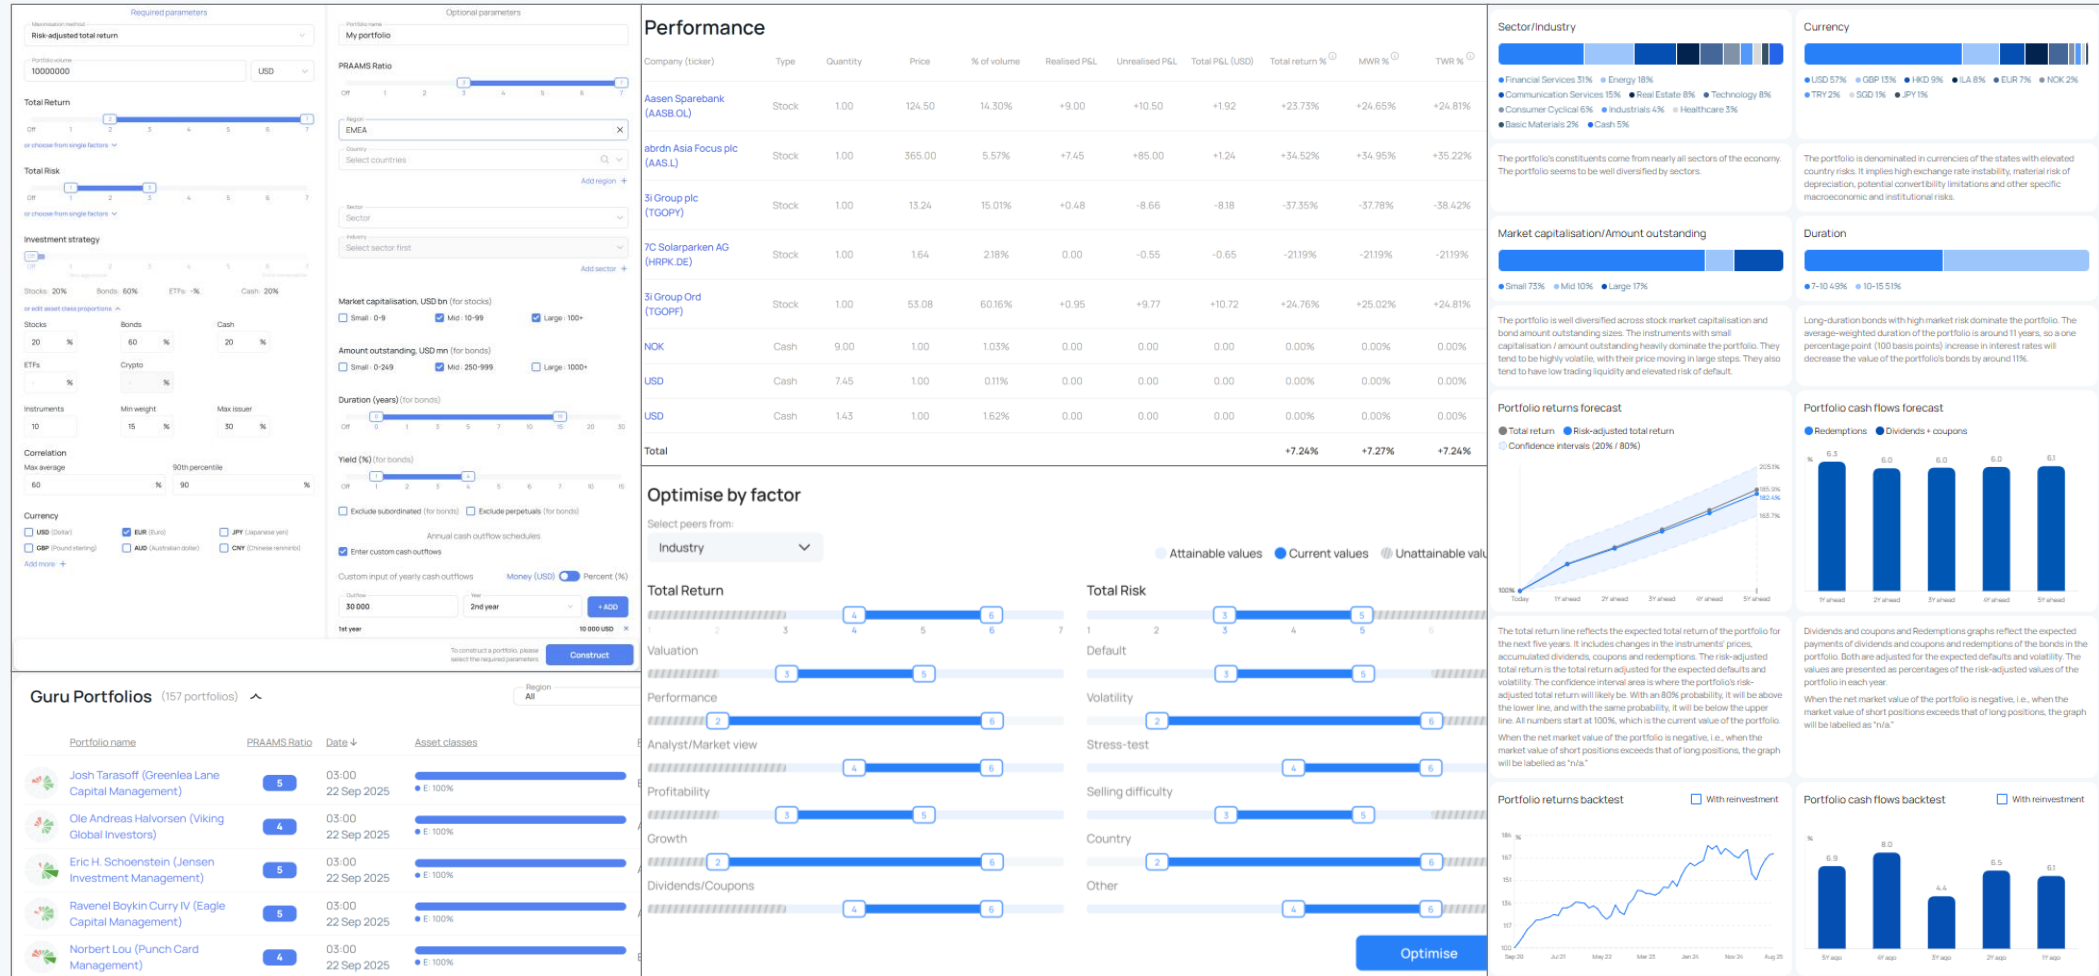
Required parameters

Maximisation method
Risk-adjusted total return

Portfolio volume
10000000 USD

Total Return
Off 1 2 3 4 5 6 7
or choose from single factors

Total Risk
Off 1 2 3 4 5 6 7
or choose from single factors

Investment strategy

Stocks: 20% Bonds: 60% ETFs: -% Cash: 20%
or edit asset class proportions

| Stocks | Bonds | Cash |
|---|---|---|
| 20 % | 60 % | 20 % |
| ETFs | Crypto | |
| - % | - % | |

| Instruments | Min weight | Max issuer |
|---|---|---|
| 10 | 15 % | 30 % |

Correlation
Max average 60 % 90th percentile 90 %

Currency
USD (Dollar) EUR (Euro) JPY (Japanese yen)
GBP (Pound sterling) AUD (Australian dollar) CNY (Chinese renminbi)
Add more +

Optional parameters

Portfolio name
My portfolio

PRAAMS Ratio
Off 1 2 3 4 5 6 7

Region
EMEA

Country
Select countries
Add region +

Sector
Sector

Industry
Select sector first
Add sector +

Market capitalisation, USD bn (for stocks)
Small : 0-9 Mid : 10-99 Large : 100+

Amount outstanding, USD mn (for bonds)
Small : 0-249 Mid : 250-999 Large : 1000+

Duration (years) (for bonds)
Off 0 1 3 5 7 10 15 20 30

Yield (%) (for bonds)
Off 1 2 3 4 5 6 7 10 15

Exclude subordinated (for bonds) Exclude perpetuals (for bonds)

Annual cash outflow schedules
Enter custom cash outflows
Custom input of yearly cash outflows Money (USD) Percent (%)
Outflow 30 000 Year 2nd year + ADD
1st year 10 000 USD ×

To construct a portfolio, please select the required parameters
Construct

Guru Portfolios (157 portfolios)
Region All

| Portfolio name | PRAAMS Ratio | Date | Asset classes |
|---|---|---|---|
| Josh Tarasoff (Greenlea Lane Capital Management) | 5 | 03:00 22 Sep 2025 | E: 100% |
| Ole Andreas Halvorsen (Viking Global Investors) | 4 | 03:00 22 Sep 2025 | E: 100% |
| Eric H. Schoenstein (Jensen Investment Management) | 5 | 03:00 22 Sep 2025 | E: 100% |
| Ravenel Boykin Curry IV (Eagle Capital Management) | 5 | 03:00 22 Sep 2025 | E: 100% |
| Norbert Lou (Punch Card Management) | 4 | 03:00 22 Sep 2025 | E: 100% |

Performance

| Company (ticker) | Type | Quantity | Price | % of volume | Realised P&L | Unrealised P&L | Total P&L (USD) | Total return % | MWR % | TWR % |
|---|---|---|---|---|---|---|---|---|---|---|
| Aasen Sparebank (AASB.OL) | Stock | 1.00 | 124.50 | 14.30% | +9.00 | +10.50 | +1.92 | +23.73% | +24.65% | +24.81% |
| abrdn Asia Focus plc (AAS.L) | Stock | 1.00 | 365.00 | 5.57% | +7.45 | +85.00 | +1.24 | +34.52% | +34.95% | +35.22% |
| 3i Group plc (TGOPY) | Stock | 1.00 | 13.24 | 15.01% | +0.48 | -8.66 | -8.18 | -37.35% | -37.78% | -38.42% |
| 7C Solarparken AG (HRPK.DE) | Stock | 1.00 | 1.64 | 2.18% | 0.00 | -0.55 | -0.65 | -21.19% | -21.19% | -21.19% |
| 3i Group Ord (TGOPF) | Stock | 1.00 | 53.08 | 60.16% | +0.95 | +9.77 | +10.72 | +24.76% | +25.02% | +24.81% |
| NOK | Cash | 9.00 | 1.00 | 1.03% | 0.00 | 0.00 | 0.00 | 0.00% | 0.00% | 0.00% |
| USD | Cash | 7.45 | 1.00 | 0.11% | 0.00 | 0.00 | 0.00 | 0.00% | 0.00% | 0.00% |
| USD | Cash | 1.43 | 1.00 | 1.62% | 0.00 | 0.00 | 0.00 | 0.00% | 0.00% | 0.00% |
| Total | | | | | | | | +7.24% | +7.27% | +7.24% |

Optimise by factor
Select peers from:
Industry
Attainable values Current values Unattainable valu

Total Return
Valuation
Performance
Analyst/Market view
Profitability
Growth
Dividends/Coupons

Total Risk
Default
Volatility
Stress-test
Selling difficulty
Country
Other

Optimise

Sector/Industry
Financial Services 31% Energy 18% Communication Services 15% Real Estate 8% Technology 8% Consumer Cyclical 6% Industrials 4% Healthcare 3% Basic Materials 2% Cash 5%

The portfolio's constituents come from nearly all sectors of the economy. The portfolio seems to be well diversified by sectors.

Currency
USD 57% GBP 13% HKD 9% ILA 8% EUR 7% NOK 2% TRY 2% SGD 1% JPY 1%

The portfolio is denominated in currencies of the states with elevated country risks. It implies high exchange rate instability, material risk of depreciation, potential convertibility limitations and other specific macroeconomic and institutional risks.

Market capitalisation/Amount outstanding
Small 73% Mid 10% Large 17%

The portfolio is well diversified across stock market capitalisation and bond amount outstanding sizes. The instruments with small capitalisation / amount outstanding heavily dominate the portfolio. They tend to be highly volatile, with their price moving in large steps. They also tend to have low trading liquidity and elevated risk of default.

Duration
7-10 49% 10-15 51%

Long-duration bonds with high market risk dominate the portfolio. The average-weighted duration of the portfolio is around 11 years, so a one percentage point (100 basis points) increase in interest rates will decrease the value of the portfolio's bonds by around 11%.

Portfolio returns forecast
Total return Risk-adjusted total return Confidence intervals (20% / 80%)
205.1% 185.0% 182.4% 163.7% 100%
Today 1Y ahead 2Y ahead 3Y ahead 4Y ahead 5Y ahead

The total return line reflects the expected total return of the portfolio for the next five years. It includes changes in the instruments' prices, accumulated dividends, coupons and redemptions. The risk-adjusted total return is the total return adjusted for the expected defaults and volatility. The confidence interval is where the portfolio's risk-adjusted total return will likely be. With an 80% probability, it will be above the lower line, and with the same probability, it will be below the upper line. All numbers start at 100%, which is the current value of the portfolio.
When the net market value of the portfolio is negative, i.e., when the market value of short positions exceeds that of long positions, the graph will be labelled as "n/a."

Portfolio cash flows forecast
Redemptions Dividends + coupons
% 6.3 6.0 6.0 6.0 6.1
1Y ahead 2Y ahead 3Y ahead 4Y ahead 5Y ahead

Dividends and coupons and Redemptions graphs reflect the expected payments of dividends and coupons and redemptions of the bonds in the portfolio. Both are adjusted for the expected defaults and volatility. The values are presented as percentages of the risk-adjusted values of the portfolio in each year.
When the net market value of the portfolio is negative, i.e., when the market value of short positions exceeds that of long positions, the graph will be labelled as "n/a."

Portfolio returns backtest
With reinvestment
184 % 167 151 134 117 100
Sep 20 Jul 21 May 22 Mar 23 Jan 24 Nov 24 Aug 25

Portfolio cash flows backtest
With reinvestment
% 6.9 8.0 4.4 6.5 6.1
5Y ago 4Y ago 3Y ago 2Y ago 1Y ago